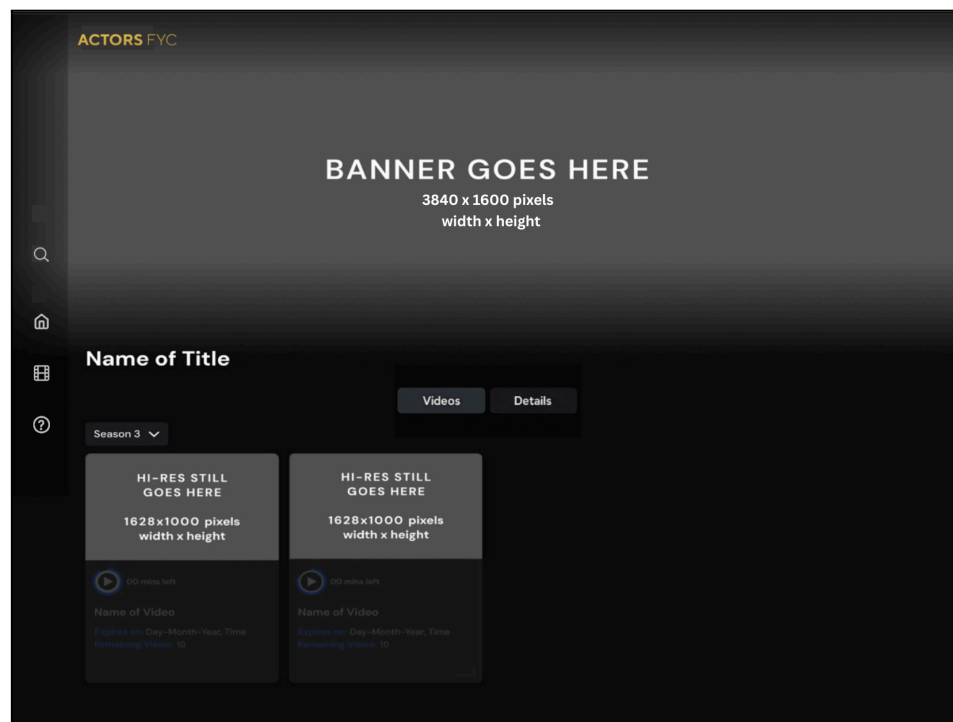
ACTORS FYC

BANNER GOES HERE
3840 x 1600 pixels
width x height

Name of Title

Videos Details

Season 3

HI-RES STILL GOES HERE

1628x1000 pixels width x height

00 mins left

Name of Video

Expires on: Day-Month-Year, Time
Remaining Views: 10

HI-RES STILL GOES HERE

1628x1000 pixels width x height

00 mins left

Name of Video

Expires on: Day-Month-Year, Time
Remaining Views: 10